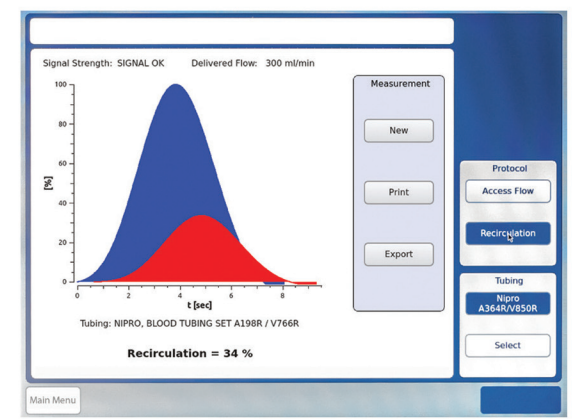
Signal Strength: SIGNAL OK Delivered Flow: 300 ml/min

100
80
60
40
20
0
[%]
0 2 4 6 8
t [sec]

Tubing: NIPRO, BLOOD TUBING SET A198R / V766R

Recirculation = 34 %

Measurement

New

Print

Export

Protocol

Access Flow

Recirculation

Tubing

Nipro A364R/V850R

Select

Main Menu